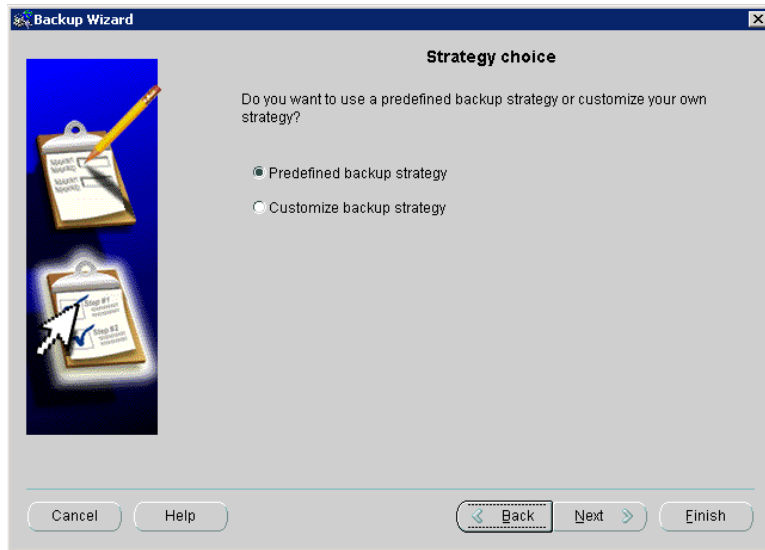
Backup Wizard

Strategy choice

Do you want to use a predefined backup strategy or customize your own strategy?

Predefined backup strategy

Customize backup strategy

Step #1

Step #2

Cancel

Help

Back

Next

Finish